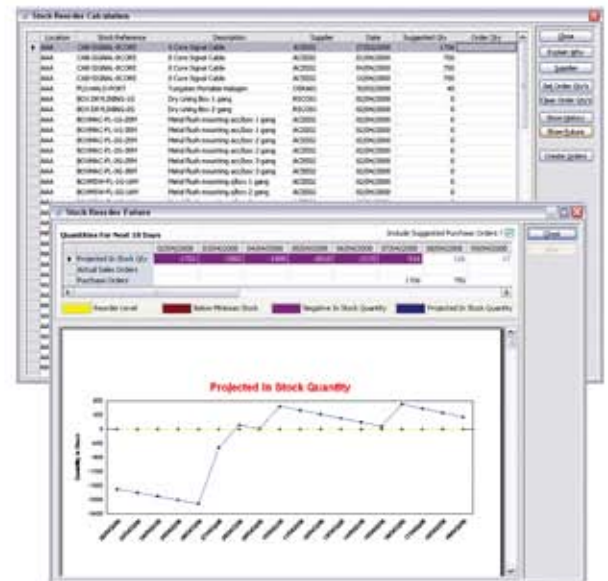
Stock Reorder Calculation

| Location | Stock Reference | Description | Supplier | Date | Suggested Qty | Order Qty |
|---|---|---|---|---|---|---|
| AAA | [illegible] | 8 Core Signal Cable | AC0002 | 07/04/2008 | 1700 | |
| AAA | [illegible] | 8 Core Signal Cable | AC0002 | 02/04/2008 | 700 | |
| AAA | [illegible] | 8 Core Signal Cable | AC0002 | 02/04/2008 | 700 | |
| AAA | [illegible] | 8 Core Signal Cable | AC0002 | 02/04/2008 | 700 | |
| AAA | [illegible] | Tungsten Portable Halogen | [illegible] | 02/04/2008 | 40 | |
| AAA | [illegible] | Dry Lining Box 1 gang | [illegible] | 02/04/2008 | 0 | |
| AAA | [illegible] | Dry Lining Box 2 gang | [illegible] | 02/04/2008 | 0 | |
| AAA | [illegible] | Metal flush mounting acc/box 1 gang | AC0002 | 02/04/2008 | 0 | |
| AAA | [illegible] | Metal flush mounting acc/box 1 gang | AC0002 | 02/04/2008 | 0 | |
| AAA | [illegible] | Metal flush mounting acc/box 2 gang | AC0002 | 02/04/2008 | 0 | |
| AAA | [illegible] | Metal flush mounting acc/box 2 gang | AC0002 | 02/04/2008 | 0 | |
| AAA | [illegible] | Metal flush mounting acc/box 3 gang | AC0002 | 02/04/2008 | 0 | |
| AAA | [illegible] | Metal flush mounting acc/box 3 gang | AC0002 | 02/04/2008 | 0 | |
| AAA | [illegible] | Metal flush mounting g/box 1 gang | AC0002 | 02/04/2008 | 0 | |
| AAA | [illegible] | Metal flush mounting g/box 2 gang | AC0002 | 02/04/2008 | 0 | |

Close
Explain qty
Supplier
Set Order Qty's
Clear Order Qty's
Show History
Show Future
Create Orders

Stock Reorder Future

Quantities For Next 10 Days
Include Suggested Purchase Orders ?

| | 02/04/2008 | 03/04/2008 | 04/04/2008 | 05/04/2008 | 06/04/2008 | 07/04/2008 | 08/04/2008 | 09/04/2008 |
|---|---|---|---|---|---|---|---|---|
| Projected In Stock Qty | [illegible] | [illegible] | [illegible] | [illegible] | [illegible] | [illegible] | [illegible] | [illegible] |
| Actual Sales Orders | | | | | | | | |
| Purchase Orders | | | | | | 1700 | 700 | |

Close

Reorder Level
Below Minimum Stock
Negative In Stock Quantity
Projected In Stock Quantity

Projected In Stock Quantity

800
600
400
200
0
-200
-400
-600
-800
-1000
-1200

Quantity In Stock